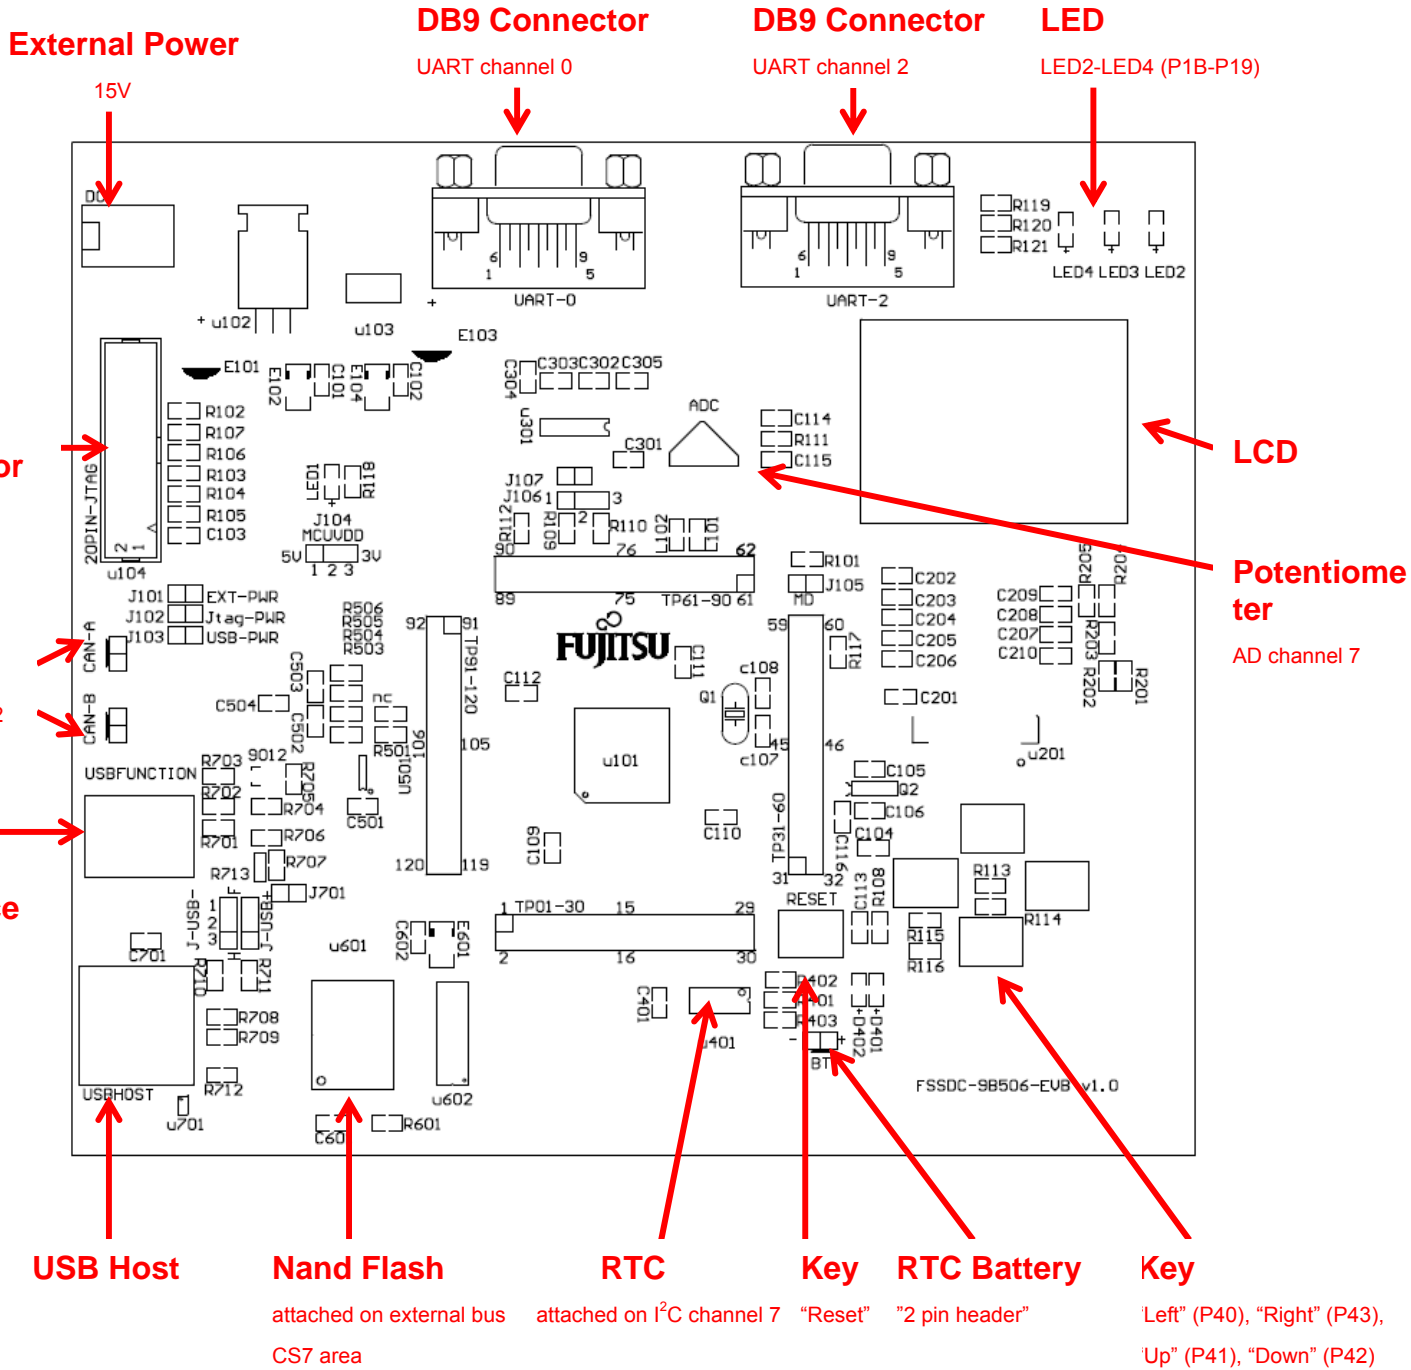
External Power
15V

DB9 Connector
UART channel 0

DB9 Connector
UART channel 2

LED
LED2-LED4 (P1B-P19)

DC
+ u102
u103
E103
6 9
1 5
UART-0
6 9
1 5
UART-2
R119
R120
R121
LED4 LED3 LED2

E101
E102 C101 E104 C102
C304 C303 C302 C305
U301
ADC
C114
R111
C115
C301
R102
R107
R106
R103
R104
R105
C103
20PIN-JTAG
u104
LED1 R118
J104
MCUVDD
5V 1 2 3 3V
J107
J106 1 3
R112 R109 2 R110 C102 C101
90 76 62
89 75 TP61-90 61

LCD

or

R101
J105
MD
C202
C203
C204
C205
C206
C209
C208
C207
C210
R205 R204
R203 R202 R201
C201

Potentiometer
AD channel 7

J101 EXT-PWR
J102 Jtag-PWR
J103 USB-PWR
CAN-A
CAN-B
R506
R505
R504
R503
C503
C504
C502
nc
R501
92 91
TP91-120
FUJITSU
C111
C112
c108
Q1
59 60
R117
45 46
c107
u101
105
USBFUNCTION
R703
R702
R701
9012
R705
R704
R706
R707
U501
106
C501
C109
C110
TP31-60
C105
Q2
C106
C104
C116
31 32
u201

e

R713
J-USB-
1 2 3
J-USB+
J701
C701
R710 R711
120 119
u601
C602 E601
1 TP01-30 15 29
2 16 30
RESET
C113 R108
R113
R115
R116
R114
USBHOST
R708
R709
R712
u701
C601
R601
u602
C401
u401
R402
R401
R403
- BT +
D402 D401
FSSDC-9B506-EVB v1.0

USB Host

Nand Flash
attached on external bus
CS7 area

RTC
attached on $I^2C$ channel 7

Key
“Reset”

RTC Battery
“2 pin header”

Key
Left” (P40), “Right” (P43),
Up” (P41), “Down” (P42)